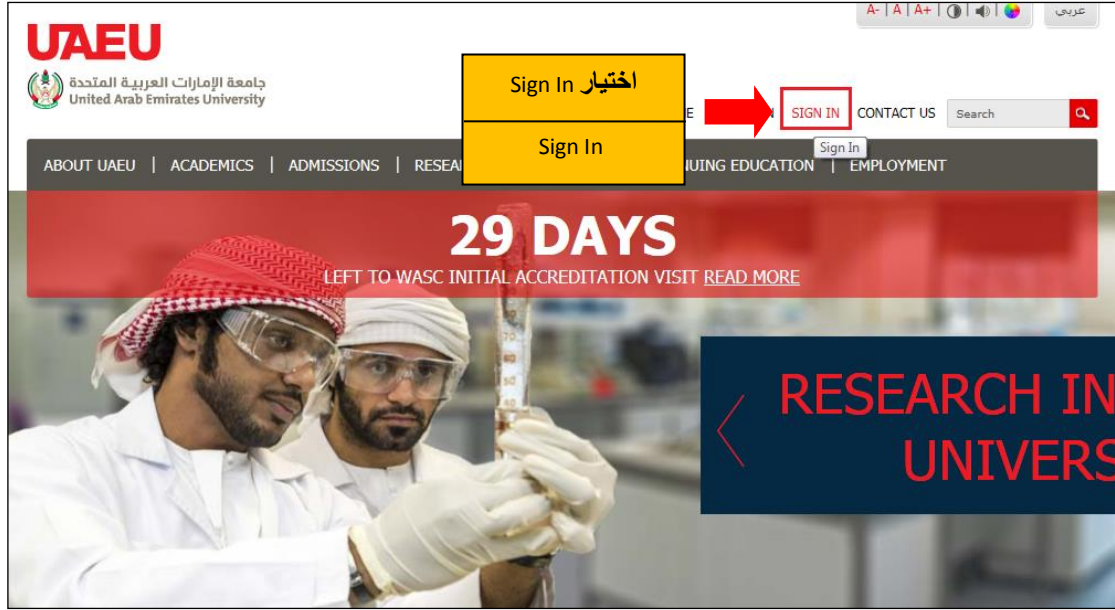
A- | A | A+ | | 

عربي

UAEU
جامعة الإمارات العربية المتحدة
United Arab Emirates University

اختيار Sign In

Sign In

E

N

SIGN IN

CONTACT US

Search

Sign In

ABOUT UAEU | ACADEMICS | ADMISSIONS | RESEA

NUING EDUCATION | EMPLOYMENT

29 DAYS
LEFT TO WASC INITIAL ACCREDITATION VISIT READ MORE

RESEARCH IN
UNIVERS